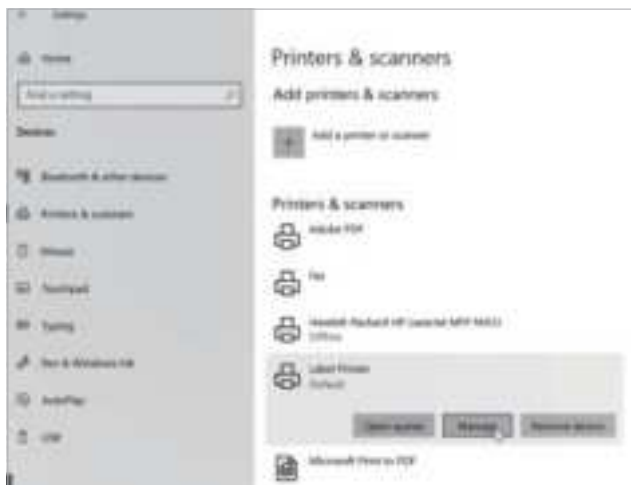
Settings

Home

Find a setting

Devices

Bluetooth & other devices

Printers & scanners

Mouse

Touchpad

Typing

Pen & Windows Ink

AutoPlay

USB

Printers & scanners

Add printers & scanners

Add a printer or scanner

Printers & scanners

Adobe PDF

Fax

Hewlett-Packard HP LaserJet MFP M426
Offline

Label Printer
Default

Open queue

Manage

Remove device

Microsoft Print to PDF